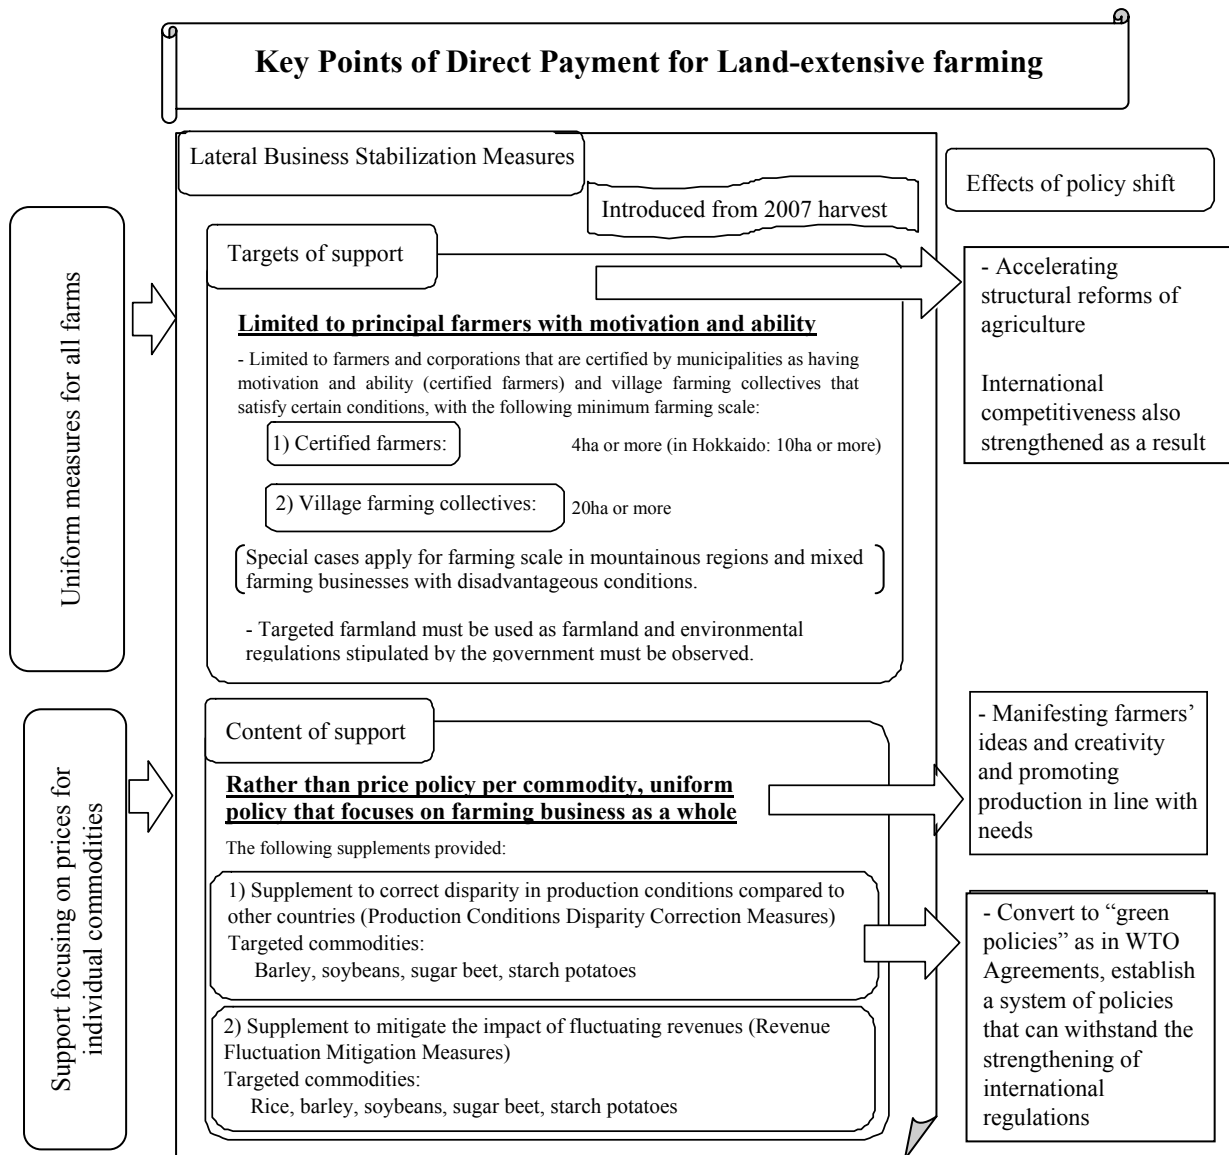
Key Points of Direct Payment for Land-extensive farming

Uniform measures for all farms

Support focusing on prices for individual commodities

Lateral Business Stabilization Measures

Introduced from 2007 harvest

Effects of policy shift

Targets of support

Limited to principal farmers with motivation and ability

- Limited to farmers and corporations that are certified by municipalities as having motivation and ability (certified farmers) and village farming collectives that satisfy certain conditions, with the following minimum farming scale:

1) Certified farmers: 4ha or more (in Hokkaido: 10ha or more)

2) Village farming collectives: 20ha or more

Special cases apply for farming scale in mountainous regions and mixed farming businesses with disadvantageous conditions.

- Targeted farmland must be used as farmland and environmental regulations stipulated by the government must be observed.

- Accelerating structural reforms of agriculture

International competitiveness also strengthened as a result

Content of support

Rather than price policy per commodity, uniform policy that focuses on farming business as a whole

The following supplements provided:

1) Supplement to correct disparity in production conditions compared to other countries (Production Conditions Disparity Correction Measures)
Targeted commodities:
Barley, soybeans, sugar beet, starch potatoes

2) Supplement to mitigate the impact of fluctuating revenues (Revenue Fluctuation Mitigation Measures)
Targeted commodities:
Rice, barley, soybeans, sugar beet, starch potatoes

- Manifesting farmers' ideas and creativity and promoting production in line with needs

- Convert to "green policies" as in WTO Agreements, establish a system of policies that can withstand the strengthening of international regulations